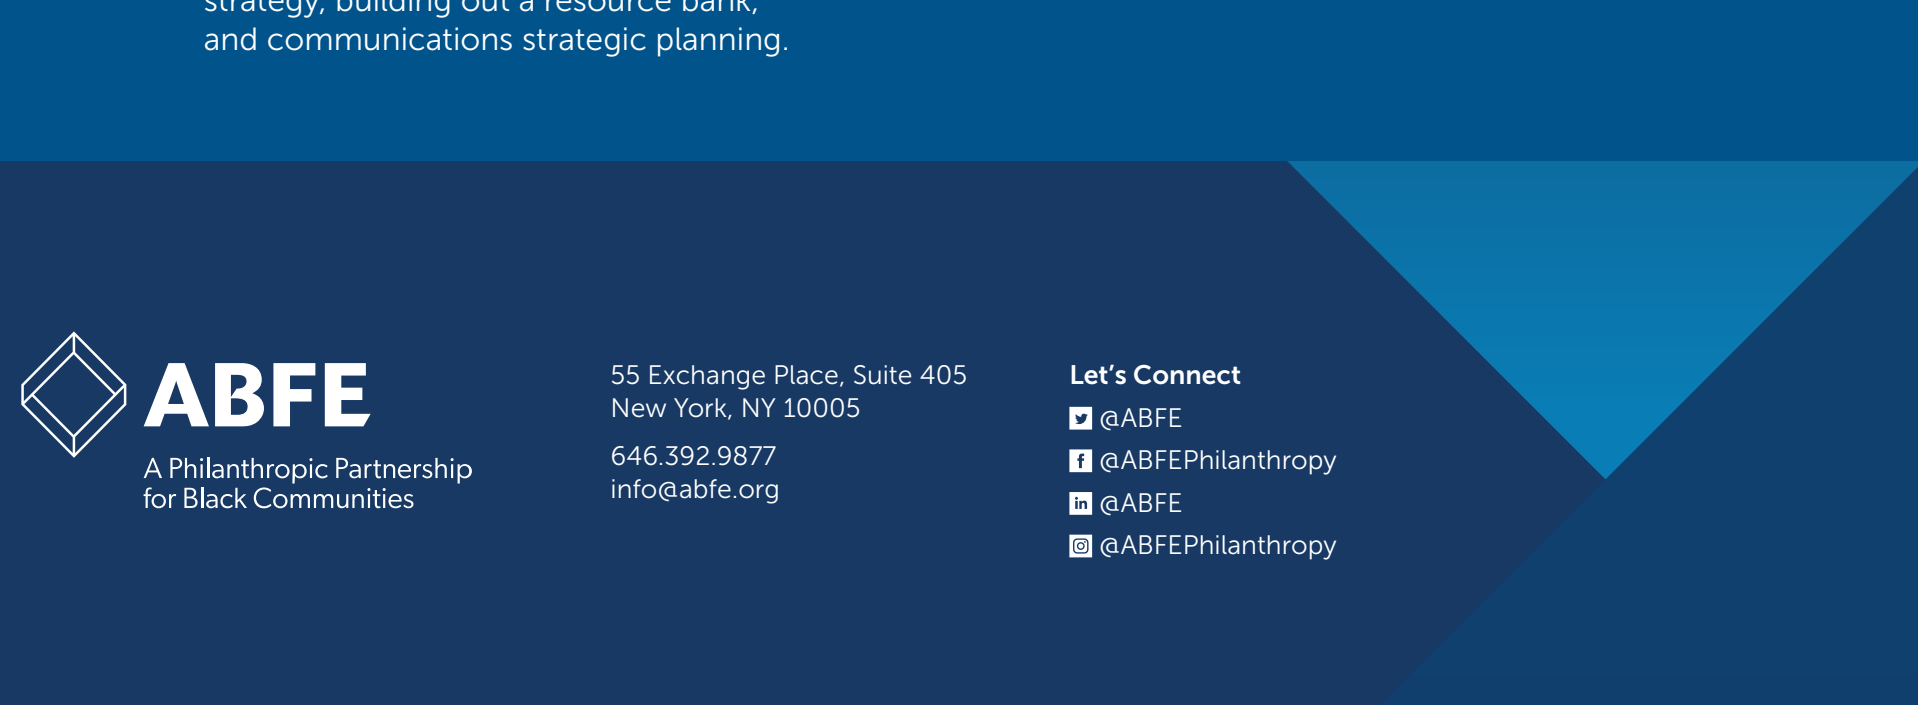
strategy, building out a resource bank, and communications strategic planning.

ABFE
A Philanthropic Partnership for Black Communities

55 Exchange Place, Suite 405
New York, NY 10005

646.392.9877
info@abfe.org

Let's Connect
@ABFE
@ABFEPhilanthropy
@ABFE
@ABFEPhilanthropy